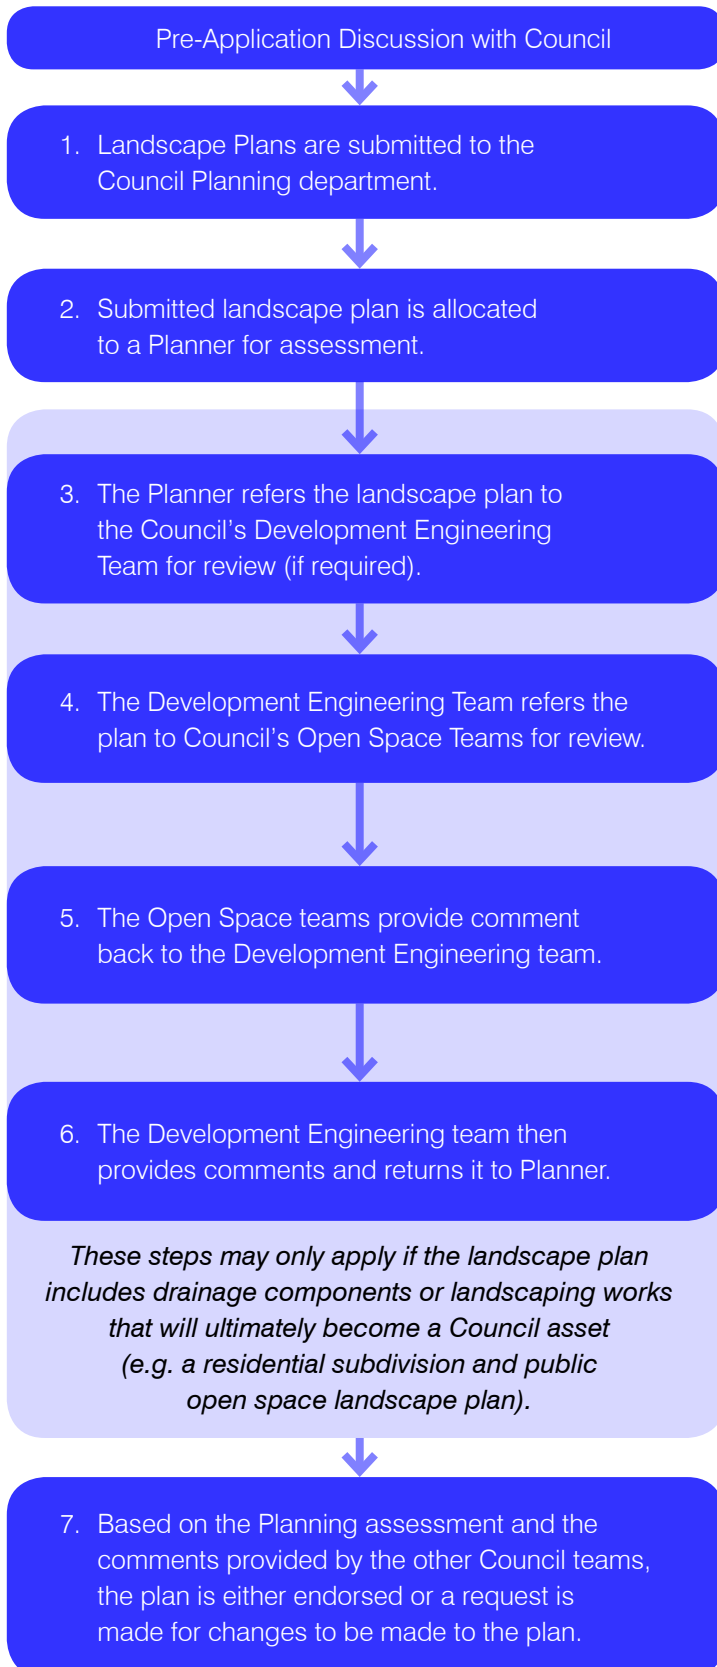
Pre-Application Discussion with Council

1. Landscape Plans are submitted to the Council Planning department.

2. Submitted landscape plan is allocated to a Planner for assessment.

3. The Planner refers the landscape plan to the Council's Development Engineering Team for review (if required).

4. The Development Engineering Team refers the plan to Council's Open Space Teams for review.

5. The Open Space teams provide comment back to the Development Engineering team.

6. The Development Engineering team then provides comments and returns it to Planner.

These steps may only apply if the landscape plan includes drainage components or landscaping works that will ultimately become a Council asset (e.g. a residential subdivision and public open space landscape plan).

7. Based on the Planning assessment and the comments provided by the other Council teams, the plan is either endorsed or a request is made for changes to be made to the plan.